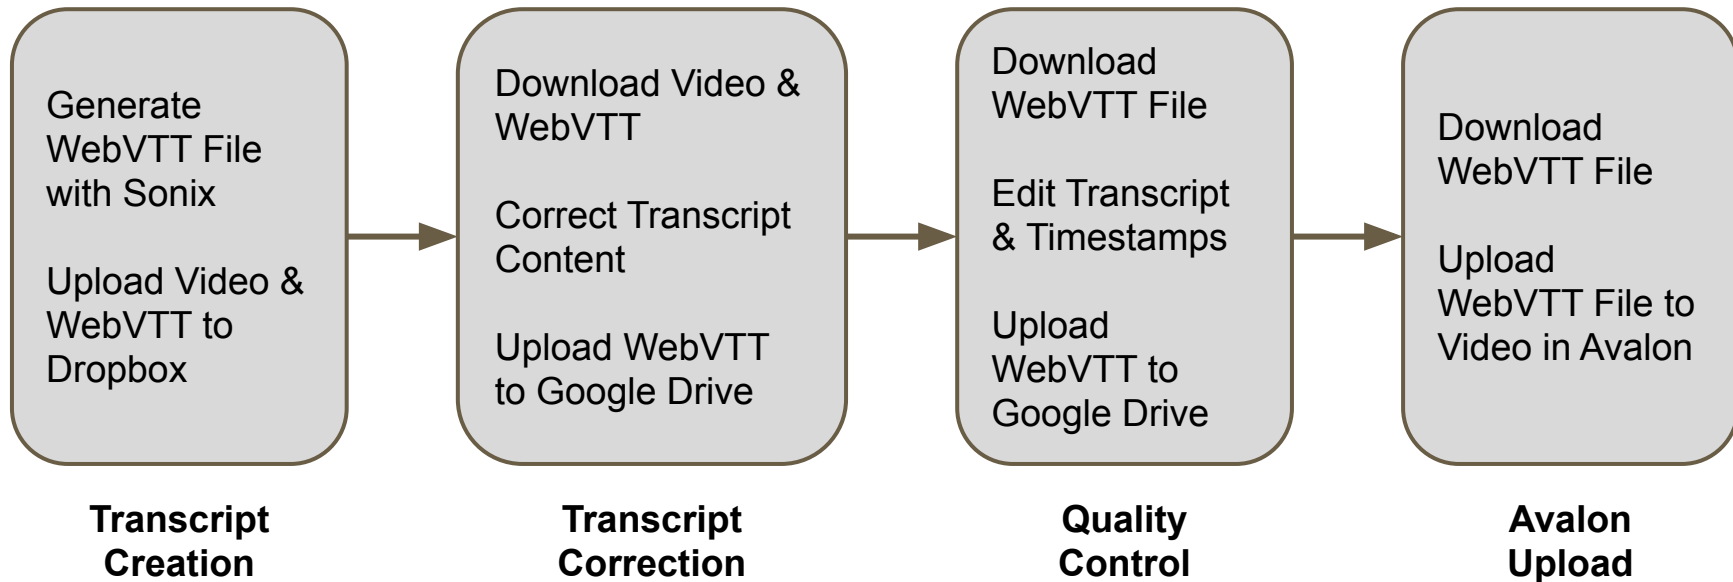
Generate WebVTT File with Sonix

Upload Video & WebVTT to Dropbox

Transcript Creation

Download Video & WebVTT

Correct Transcript Content

Upload WebVTT to Google Drive

Transcript Correction

Download WebVTT File

Edit Transcript & Timestamps

Upload WebVTT to Google Drive

Quality Control

Download WebVTT File

Upload WebVTT File to Video in Avalon

Avalon Upload